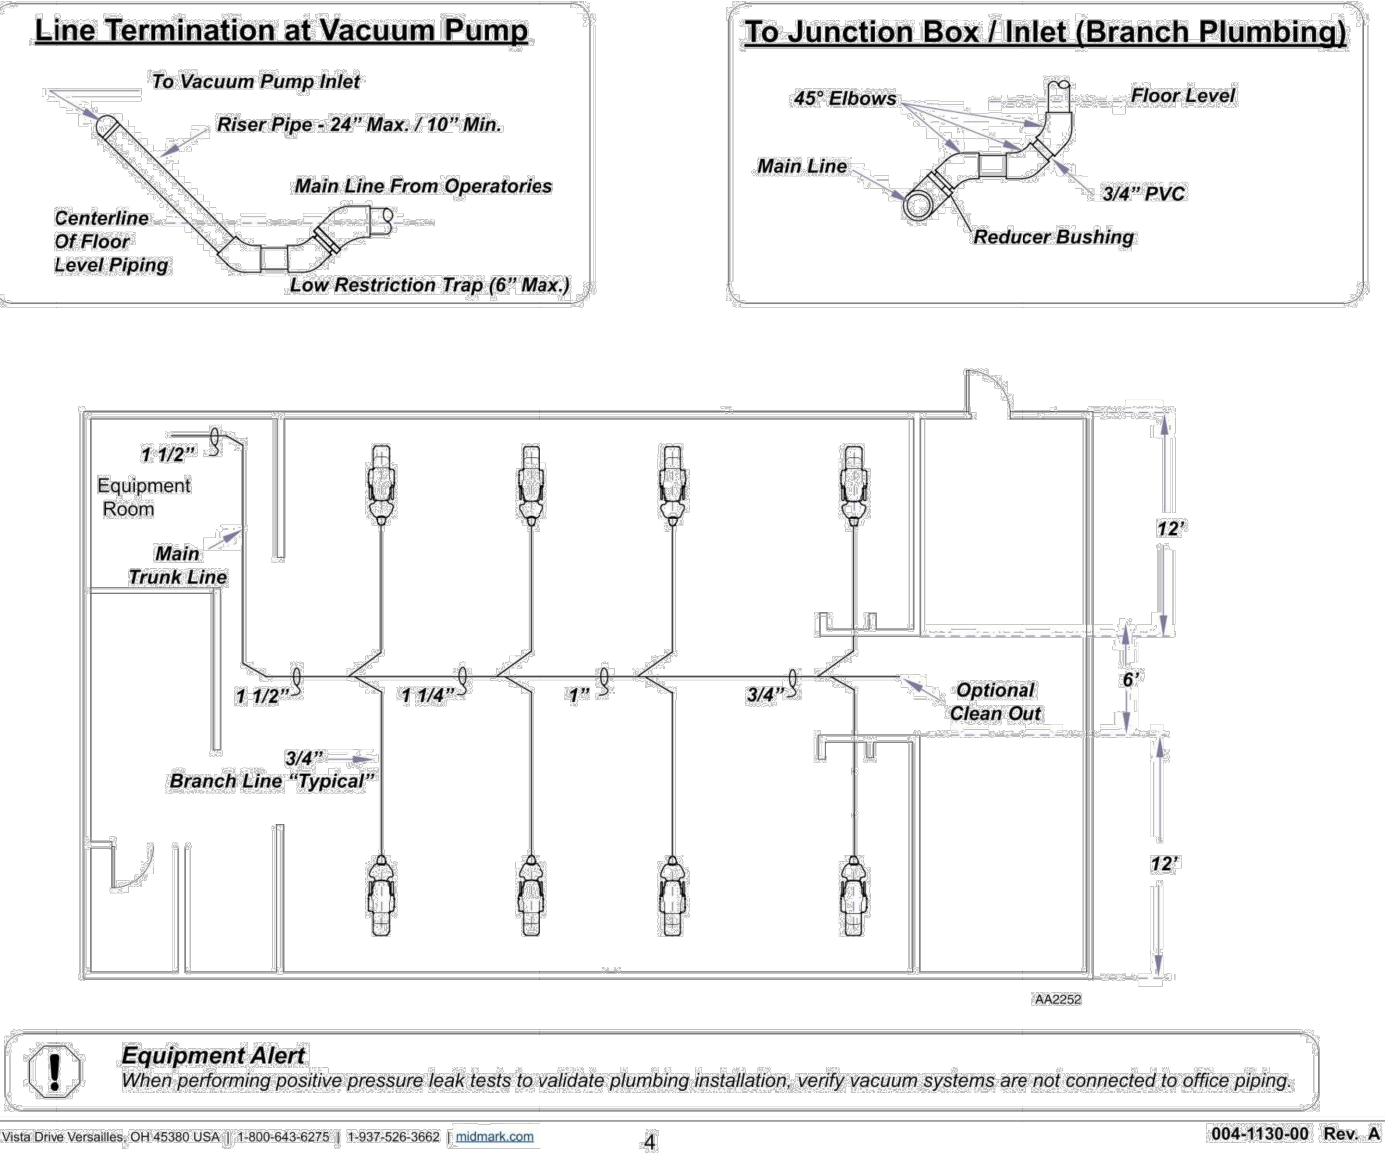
Line Termination at Vacuum Pump

To Vacuum Pump Inlet

Riser Pipe - 24” Max. / 10” Min.

Main Line From Operatories

Centerline Of Floor Level Piping

Low Restriction Trap (6” Max.)

To Junction Box / Inlet (Branch Plumbing)

45° Elbows

Floor Level

Main Line

3/4” PVC

Reducer Bushing

1 1/2”

Equipment Room

Main Trunk Line

12’

6’

12’

1 1/2”

1 1/4”

1”

3/4”

Optional Clean Out

3/4”

Branch Line “Typical”

AA2252

Equipment Alert

When performing positive pressure leak tests to validate plumbing installation, verify vacuum systems are not connected to office piping.

Vista Drive Versailles, OH 45380 USA | 1-800-643-6275 | 1-937-526-3662 | midmark.com

4

004-1130-00 Rev. A